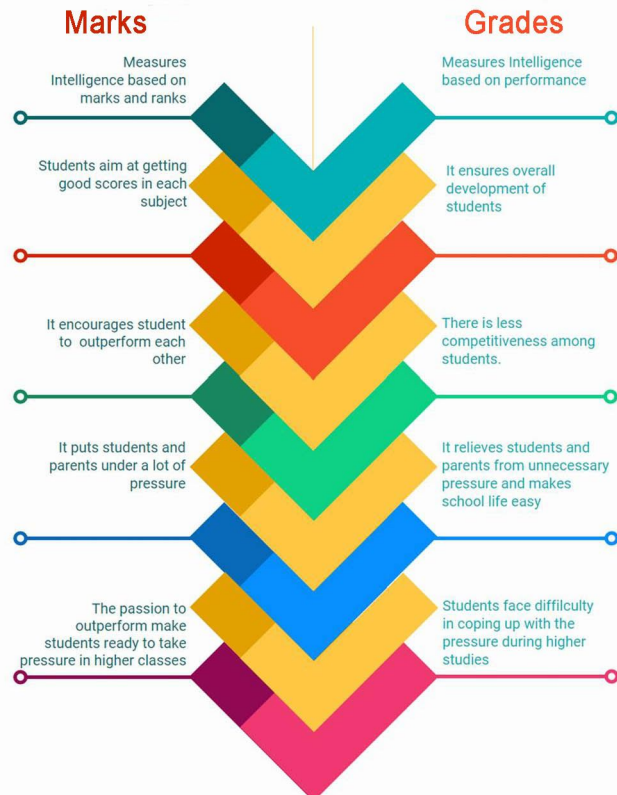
Marks

Grades

Measures Intelligence based on marks and ranks

Measures Intelligence based on performance

Students aim at getting good scores in each subject

It ensures overall development of students

It encourages student to outperform each other

There is less competitiveness among students.

It puts students and parents under a lot of pressure

It relieves students and parents from unnecessary pressure and makes school life easy

The passion to outperform make students ready to take pressure in higher classes

Students face diffilculty in coping up with the pressure during higher studies